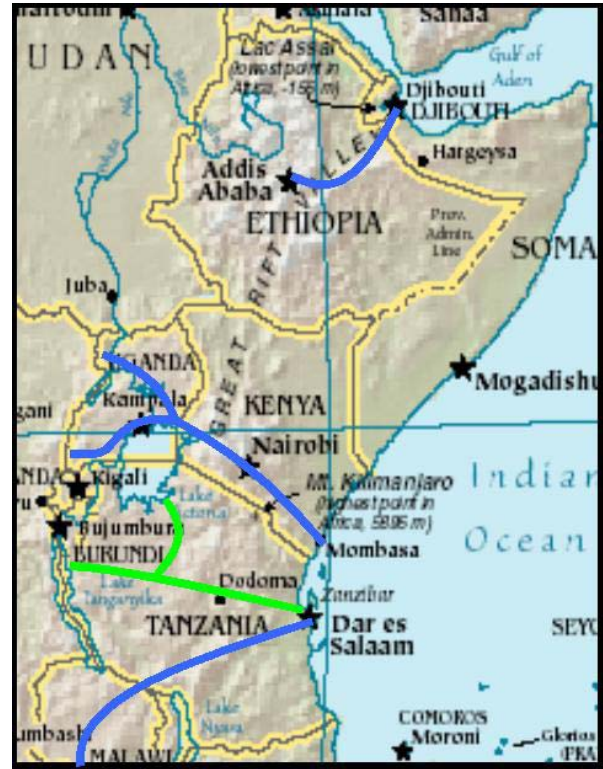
Khartoum
Asmara
Sanaa
UDAN
Lac Assal (lowest point in Africa, -155 m)
Gulf of Aden
Djibouti
DJIBOUTI
Hargeysa
Addis Ababa
ETHIOPIA
Prov. Admin. Line
SOMA
Juba
GREAT RIFT VALLEY
UGANDA
Kampala
KENYA
Mogadishu
gani
Nairobi
NDA
Kigali
Lake Victoria
Mt. Kilimanjaro (highest point in Africa, 5895 m)
Indian
ru
Bujumbura
BURUNDI
Mombasa
Ocean
Dodoma
Zanzibar
Lake Tanganyika
TANZANIA
Dar es Salaam
SEY
Lake Nyasa
umbash
COMOROS
Moroni
Glorios
FRA
MALAWI